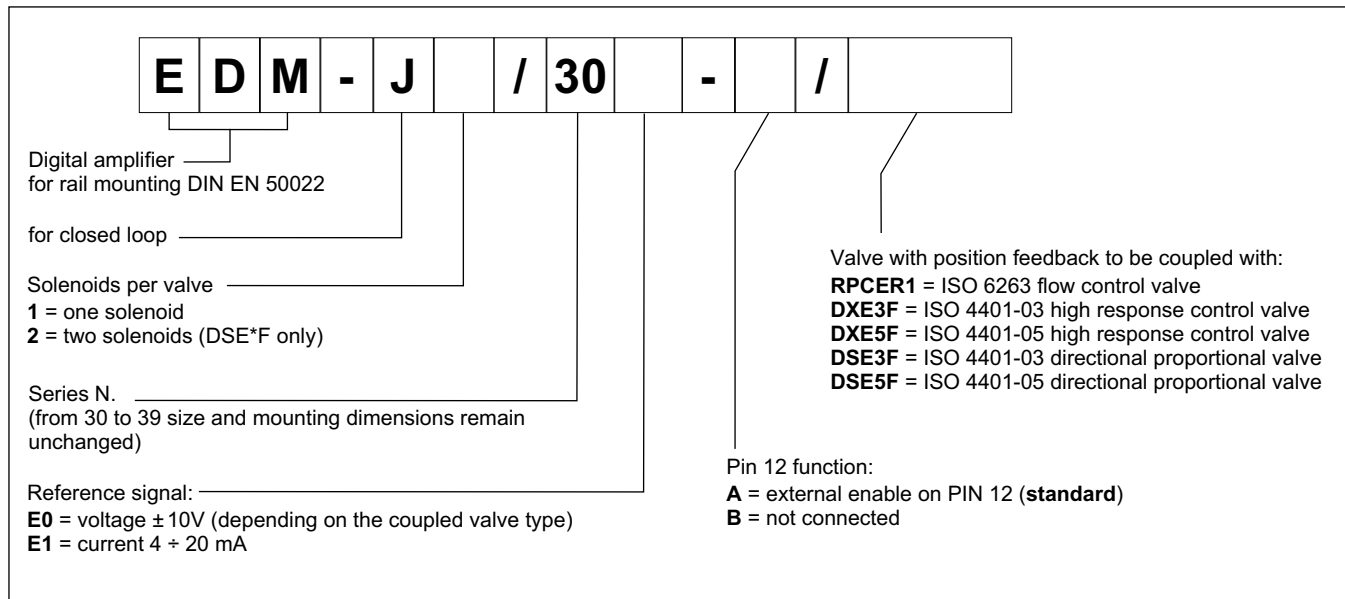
| E | D | M | - | J | | / | 30 | | - | | / | |
|---|---|---|---|---|---|---|---|---|---|---|---|---|

Digital amplifier
for rail mounting DIN EN 50022

for closed loop

Solenoids per valve
**1** = one solenoid
**2** = two solenoids (DSE*F only)

Series N.
(from 30 to 39 size and mounting dimensions remain unchanged)

Reference signal:
**E0** = voltage ± 10V (depending on the coupled valve type)
**E1** = current 4 ÷ 20 mA

Valve with position feedback to be coupled with:
**RPCER1** = ISO 6263 flow control valve
**DXE3F** = ISO 4401-03 high response control valve
**DXE5F** = ISO 4401-05 high response control valve
**DSE3F** = ISO 4401-03 directional proportional valve
**DSE5F** = ISO 4401-05 directional proportional valve

Pin 12 function:
**A** = external enable on PIN 12 (**standard**)
**B** = not connected